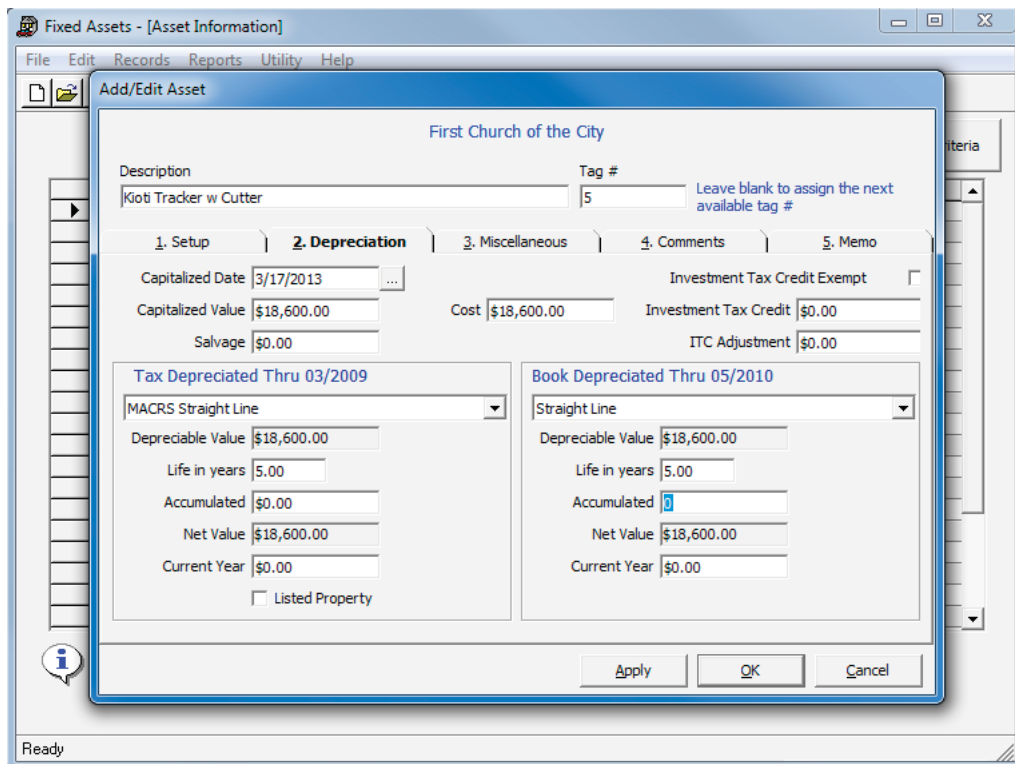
Fixed Assets - [Asset Information]

File Edit Records Reports Utility Help

Add/Edit Asset

iteria

First Church of the City

Description
Kioti Tracker w Cutter

Tag #
5

Leave blank to assign the next available tag #

1. Setup | 2. Depreciation | 3. Miscellaneous | 4. Comments | 5. Memo

Capitalized Date 3/17/2013 ...

Investment Tax Credit Exempt

Capitalized Value $18,600.00

Cost $18,600.00

Investment Tax Credit $0.00

Salvage $0.00

ITC Adjustment $0.00

Tax Depreciated Thru 03/2009

MACRS Straight Line

Depreciable Value $18,600.00

Life in years 5.00

Accumulated $0.00

Net Value $18,600.00

Current Year $0.00

Listed Property

Book Depreciated Thru 05/2010

Straight Line

Depreciable Value $18,600.00

Life in years 5.00

Accumulated 0

Net Value $18,600.00

Current Year $0.00

Apply OK Cancel

Ready